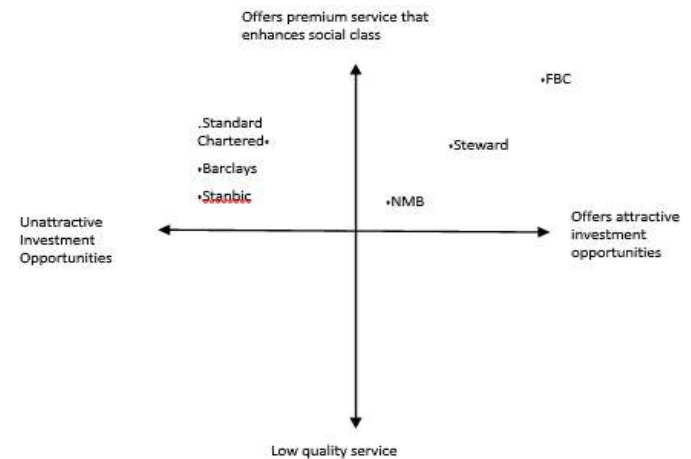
Offers premium service that enhances social class

•FBC

.Standard Chartered•

•Steward

•Barclays

•Stanbic

•NMB

Unattractive Investment Opportunities

Offers attractive investment opportunities

Low quality service